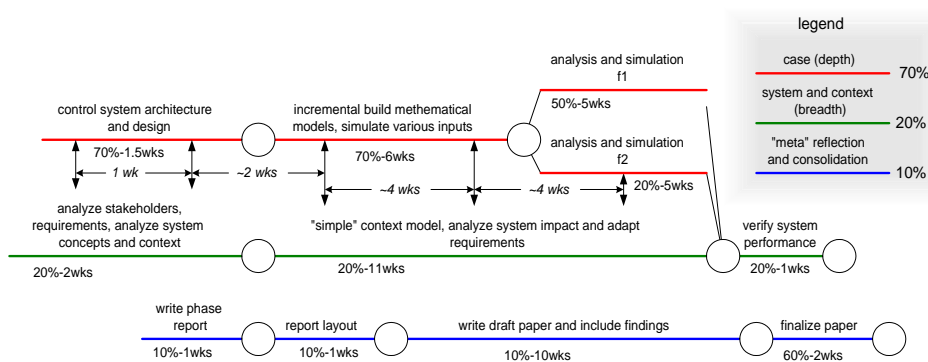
legend

case (depth)

70%

system and context (breadth)

20%

"meta" reflection and consolidation

10%

control system architecture and design

70%-1.5wks

1 wk

~2 wks

incremental build methematical models, simulate various inputs

70%-6wks

~4 wks

~4 wks

analysis and simulation f1

50%-5wks

analysis and simulation f2

20%-5wks

analyze stakeholders, requirements, analyze system concepts and context

20%-2wks

"simple" context model, analyze system impact and adapt requirements

20%-11wks

verify system performance

20%-1wks

write phase report

10%-1wks

report layout

10%-1wks

write draft paper and include findings

10%-10wks

finalize paper

60%-2wks